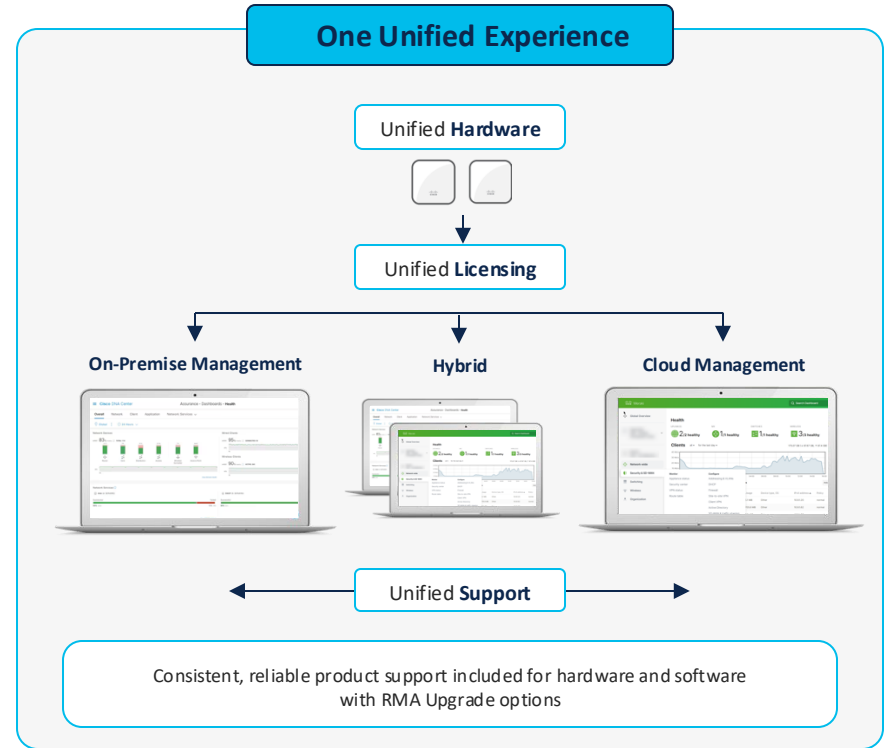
One Unified Experience

Unified Hardware

Unified Licensing

On-Premise Management

Hybrid

Cloud Management

Unified Support

Consistent, reliable product support included for hardware and software with RMA Upgrade options